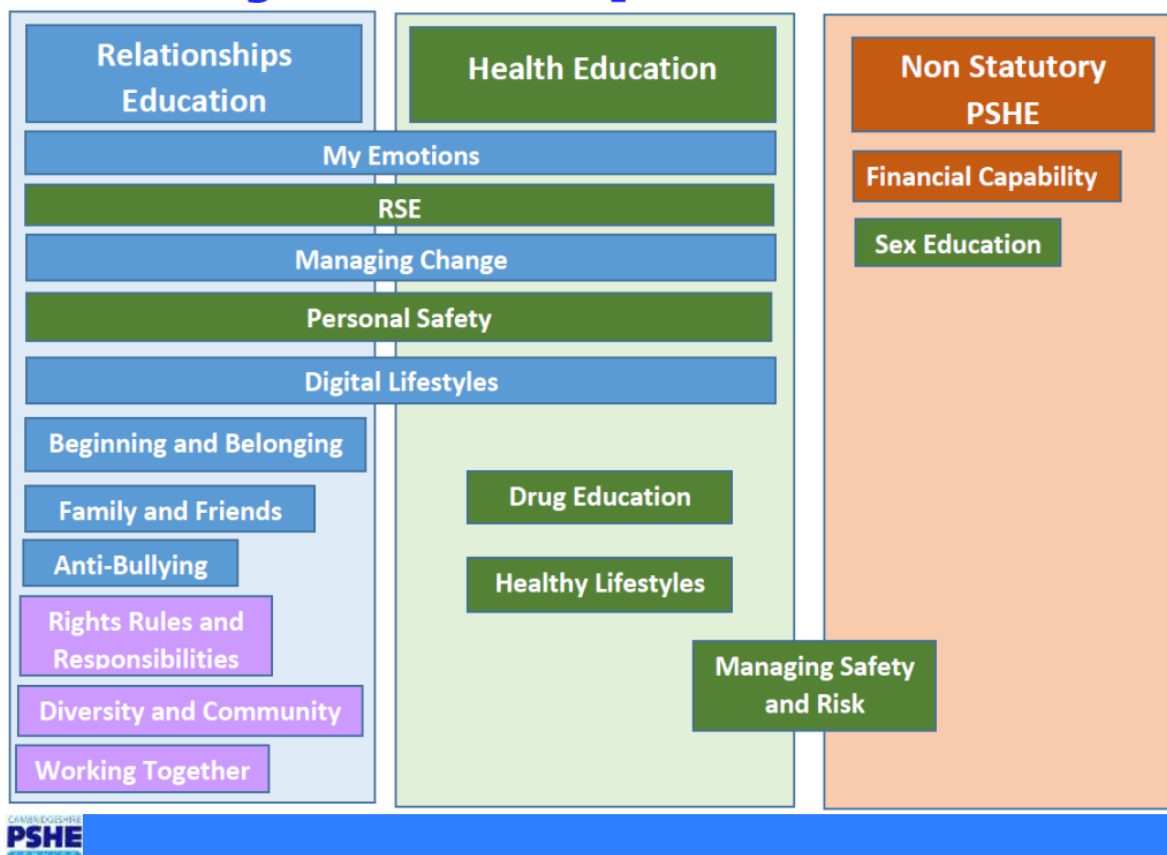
Relationships Education

Health Education

Non Statutory PSHE

My Emotions

RSE

Managing Change

Personal Safety

Digital Lifestyles

Financial Capability

Sex Education

Beginning and Belonging

Family and Friends

Anti-Bullying

Rights Rules and Responsibilities

Diversity and Community

Working Together

Drug Education

Healthy Lifestyles

Managing Safety and Risk

CAMBRIDGESHIRE
PSHE